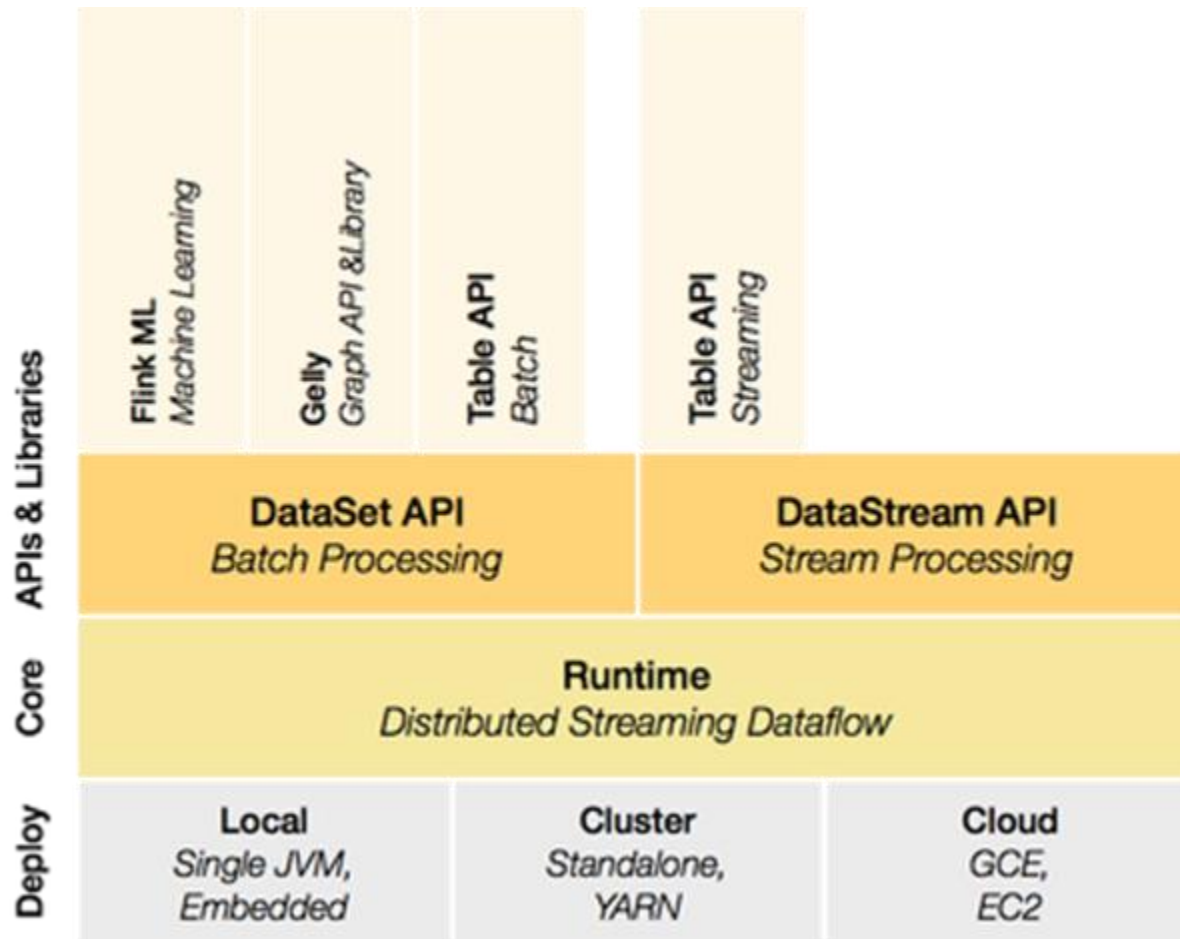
APIs & Libraries

Flink ML
Machine Learning

Gelly
Graph API &Library

Table API
Batch

Table API
Streaming

DataSet API
Batch Processing

DataStream API
Stream Processing

Core

Runtime
Distributed Streaming Dataflow

Deploy

Local
Single JVM,
Embedded

Cluster
Standalone,
YARN

Cloud
GCE,
EC2